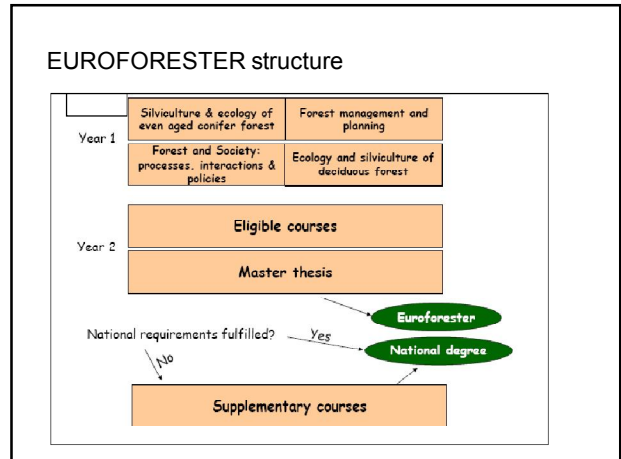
EUROFORESTER structure

Year 1

Silviculture & ecology of even aged conifer forest

Forest management and planning

Forest and Society: processes, interactions & policies

Ecology and silviculture of deciduous forest

Year 2

Eligible courses

Master thesis

Euroforester

National requirements fulfilled?

Yes

National degree

No

Supplementary courses